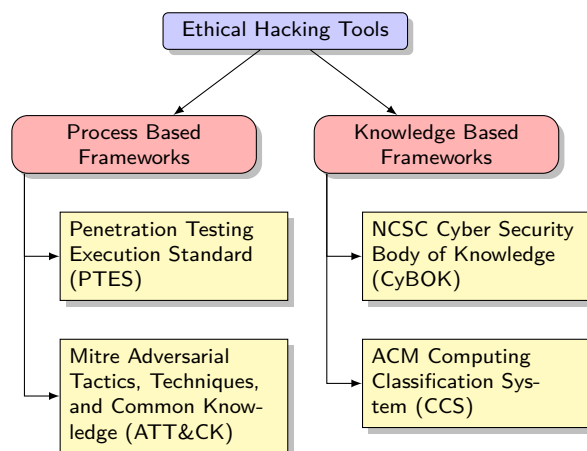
Ethical Hacking Tools

Process Based Frameworks

Penetration Testing Execution Standard (PTES)

Mitre Adversarial Tactics, Techniques, and Common Knowledge (ATT&CK)

Knowledge Based Frameworks

NCSC Cyber Security Body of Knowledge (CyBOK)

ACM Computing Classification System (CCS)